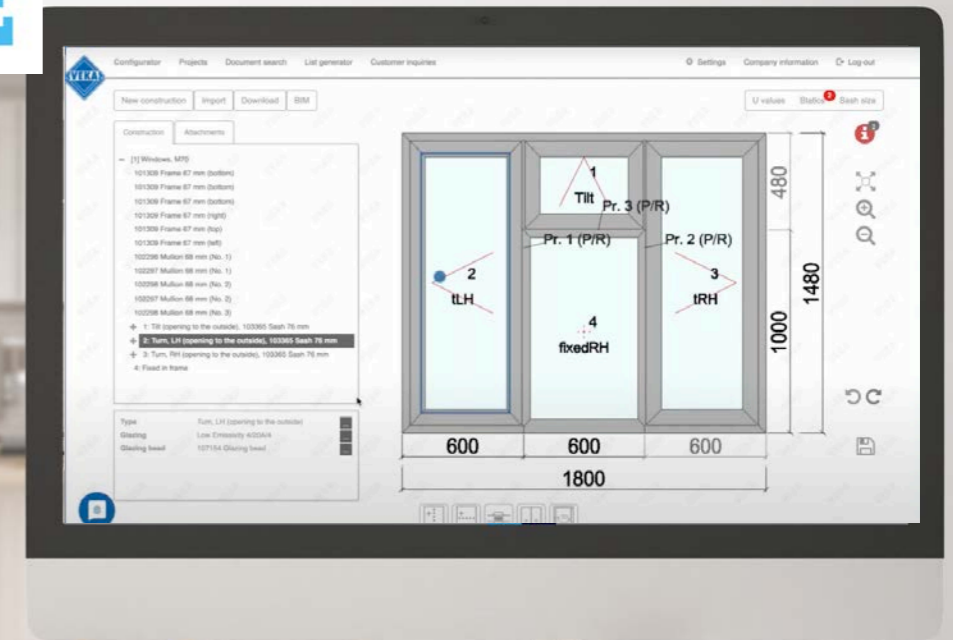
VEKA

Configurator Projects Document search List generator Customer inquiries

Settings Company information Log out

New construction Import Download BIM

U values Statics 2 Sash size

Construction Attachments

[1] Windows, M70
101309 Frame 67 mm (bottom)
101309 Frame 67 mm (bottom)
101309 Frame 67 mm (bottom)
101309 Frame 67 mm (right)
101309 Frame 67 mm (top)
101309 Frame 67 mm (left)
102298 Mullion 68 mm (No. 1)
102297 Mullion 68 mm (No. 1)
102298 Mullion 68 mm (No. 2)
102297 Mullion 68 mm (No. 2)
102298 Mullion 68 mm (No. 3)
1: Tilt (opening to the outside), 103365 Sash 76 mm
2: Turn, LH (opening to the outside), 103365 Sash 76 mm
3: Turn, RH (opening to the outside), 103365 Sash 76 mm
4: Fixed in frame

Type Turn, LH (opening to the outside)
Glazing Low Emissivity 4/20/4
Glazing bead 107154 Glazing bead

1
Tilt
Pr. 3 (P/R)
Pr. 1 (P/R)
Pr. 2 (P/R)
2
tLH
3
tRH
4
fixedRH
480
1480
1000
600
600
600
1800